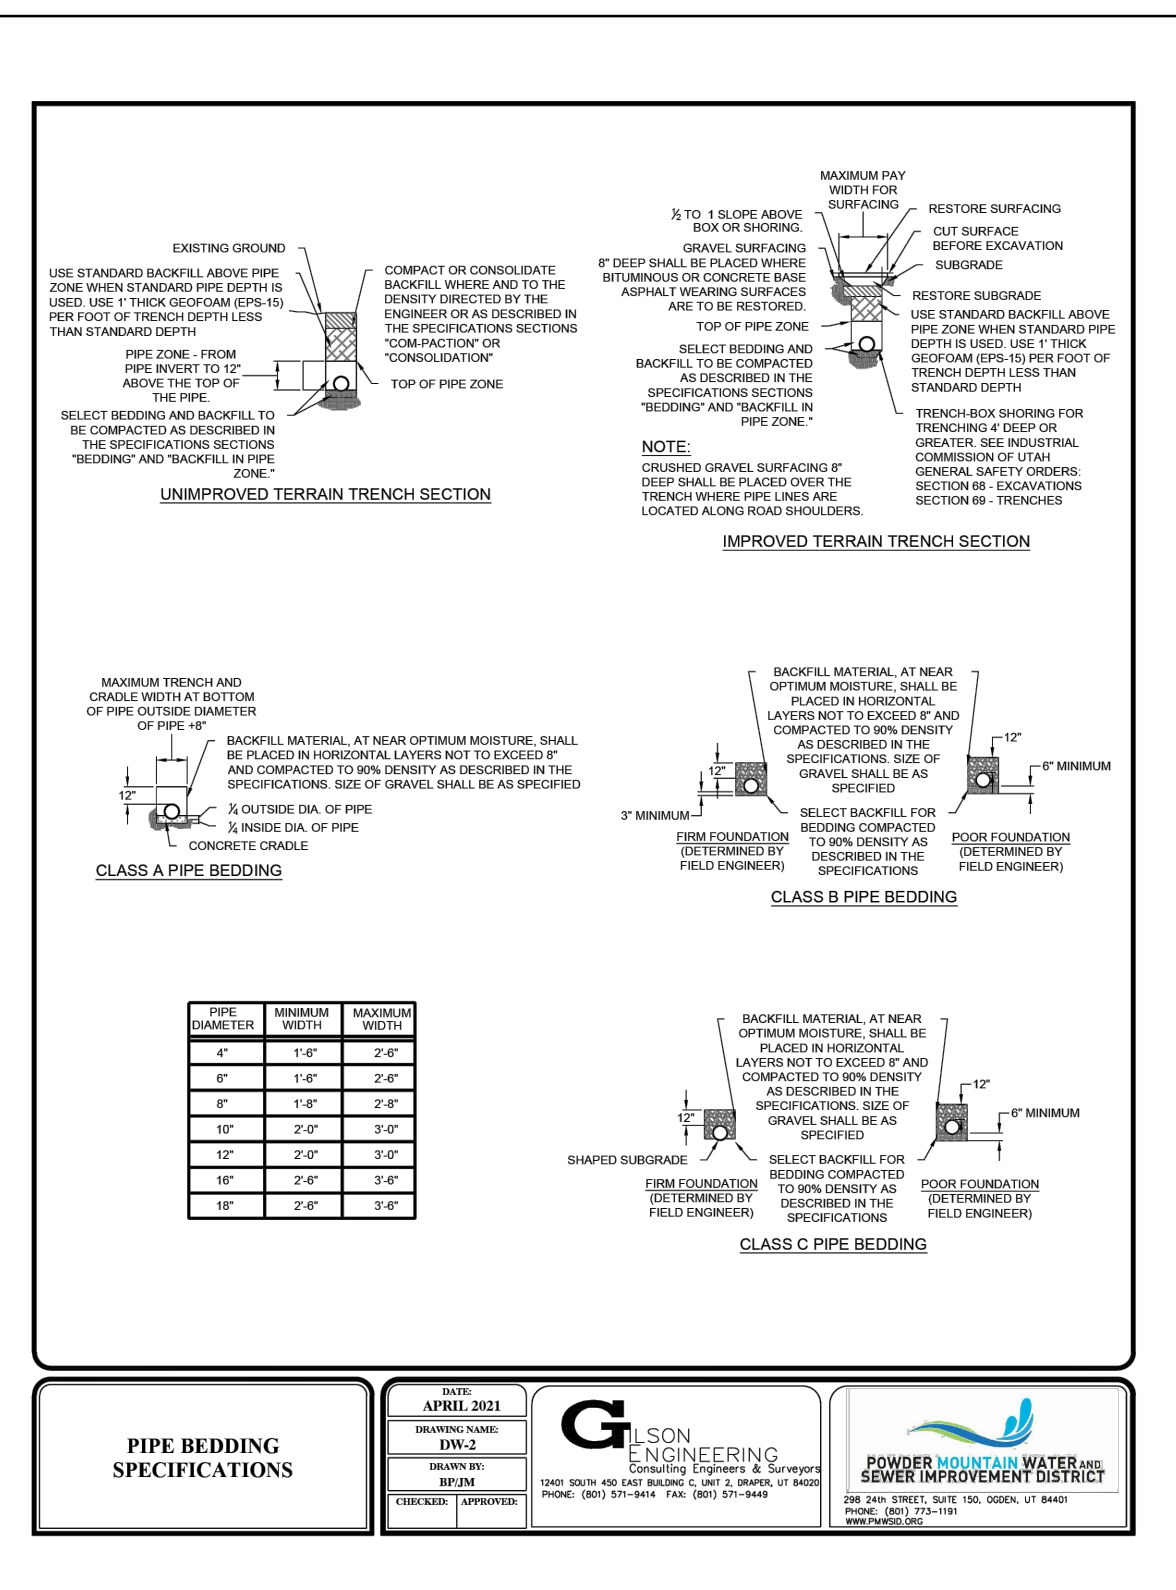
EXISTING GROUND

USE STANDARD BACKFILL ABOVE PIPE ZONE WHEN STANDARD PIPE DEPTH IS USED. USE 1' THICK GEOFOAM (EPS-15) PER FOOT OF TRENCH DEPTH LESS THAN STANDARD DEPTH

COMPACT OR CONSOLIDATE BACKFILL WHERE AND TO THE DENSITY DIRECTED BY THE ENGINEER OR AS DESCRIBED IN THE SPECIFICATIONS SECTIONS "COM-PACTION" OR "CONSOLIDATION"

PIPE ZONE - FROM PIPE INVERT TO 12" ABOVE THE TOP OF THE PIPE.

TOP OF PIPE ZONE

SELECT BEDDING AND BACKFILL TO BE COMPACTED AS DESCRIBED IN THE SPECIFICATIONS SECTIONS "BEDDING" AND "BACKFILL IN PIPE ZONE."

UNIMPROVED TERRAIN TRENCH SECTION

MAXIMUM PAY WIDTH FOR SURFACING

½ TO 1 SLOPE ABOVE BOX OR SHORING.

RESTORE SURFACING

CUT SURFACE BEFORE EXCAVATION

GRAVEL SURFACING 8" DEEP SHALL BE PLACED WHERE BITUMINOUS OR CONCRETE BASE ASPHALT WEARING SURFACES ARE TO BE RESTORED.

SUBGRADE

RESTORE SUBGRADE

TOP OF PIPE ZONE

USE STANDARD BACKFILL ABOVE PIPE ZONE WHEN STANDARD PIPE DEPTH IS USED. USE 1' THICK GEOFOAM (EPS-15) PER FOOT OF TRENCH DEPTH LESS THAN STANDARD DEPTH

SELECT BEDDING AND BACKFILL TO BE COMPACTED AS DESCRIBED IN THE SPECIFICATIONS SECTIONS "BEDDING" AND "BACKFILL IN PIPE ZONE."

TRENCH-BOX SHORING FOR TRENCHING 4' DEEP OR GREATER. SEE INDUSTRIAL COMMISSION OF UTAH GENERAL SAFETY ORDERS: SECTION 68 - EXCAVATIONS SECTION 69 - TRENCHES

NOTE:
CRUSHED GRAVEL SURFACING 8" DEEP SHALL BE PLACED OVER THE TRENCH WHERE PIPE LINES ARE LOCATED ALONG ROAD SHOULDERS.

IMPROVED TERRAIN TRENCH SECTION

MAXIMUM TRENCH AND CRADLE WIDTH AT BOTTOM OF PIPE OUTSIDE DIAMETER OF PIPE +8"

BACKFILL MATERIAL, AT NEAR OPTIMUM MOISTURE, SHALL BE PLACED IN HORIZONTAL LAYERS NOT TO EXCEED 8" AND COMPACTED TO 90% DENSITY AS DESCRIBED IN THE SPECIFICATIONS. SIZE OF GRAVEL SHALL BE AS SPECIFIED

12"

¼ OUTSIDE DIA. OF PIPE
¼ INSIDE DIA. OF PIPE
CONCRETE CRADLE

CLASS A PIPE BEDDING

BACKFILL MATERIAL, AT NEAR OPTIMUM MOISTURE, SHALL BE PLACED IN HORIZONTAL LAYERS NOT TO EXCEED 8" AND COMPACTED TO 90% DENSITY AS DESCRIBED IN THE SPECIFICATIONS. SIZE OF GRAVEL SHALL BE AS SPECIFIED

12"
12"
6" MINIMUM
3" MINIMUM

SELECT BACKFILL FOR BEDDING COMPACTED TO 90% DENSITY AS DESCRIBED IN THE SPECIFICATIONS

FIRM FOUNDATION (DETERMINED BY FIELD ENGINEER)

POOR FOUNDATION (DETERMINED BY FIELD ENGINEER)

CLASS B PIPE BEDDING

| PIPE DIAMETER | MINIMUM WIDTH | MAXIMUM WIDTH |
|---|---|---|
| 4" | 1'-6" | 2'-6" |
| 6" | 1'-6" | 2'-6" |
| 8" | 1'-8" | 2'-8" |
| 10" | 2'-0" | 3'-0" |
| 12" | 2'-0" | 3'-0" |
| 16" | 2'-6" | 3'-6" |
| 18" | 2'-6" | 3'-6" |

BACKFILL MATERIAL, AT NEAR OPTIMUM MOISTURE, SHALL BE PLACED IN HORIZONTAL LAYERS NOT TO EXCEED 8" AND COMPACTED TO 90% DENSITY AS DESCRIBED IN THE SPECIFICATIONS. SIZE OF GRAVEL SHALL BE AS SPECIFIED

12"
12"
6" MINIMUM

SHAPED SUBGRADE

SELECT BACKFILL FOR BEDDING COMPACTED TO 90% DENSITY AS DESCRIBED IN THE SPECIFICATIONS

FIRM FOUNDATION (DETERMINED BY FIELD ENGINEER)

POOR FOUNDATION (DETERMINED BY FIELD ENGINEER)

CLASS C PIPE BEDDING

PIPE BEDDING SPECIFICATIONS

DATE: APRIL 2021
DRAWING NAME: DW-2
DRAWN BY: BP/JM
CHECKED: APPROVED:

GILSON ENGINEERING Consulting Engineers & Surveyors
12401 SOUTH 450 EAST BUILDING C, UNIT 2, DRAPER, UT 84020
PHONE: (801) 571-9414 FAX: (801) 571-9449

POWDER MOUNTAIN WATER AND SEWER IMPROVEMENT DISTRICT
298 24th STREET, SUITE 150, OGDEN, UT 84401
PHONE: (801) 773-1191
WWW.PMWSID.ORG